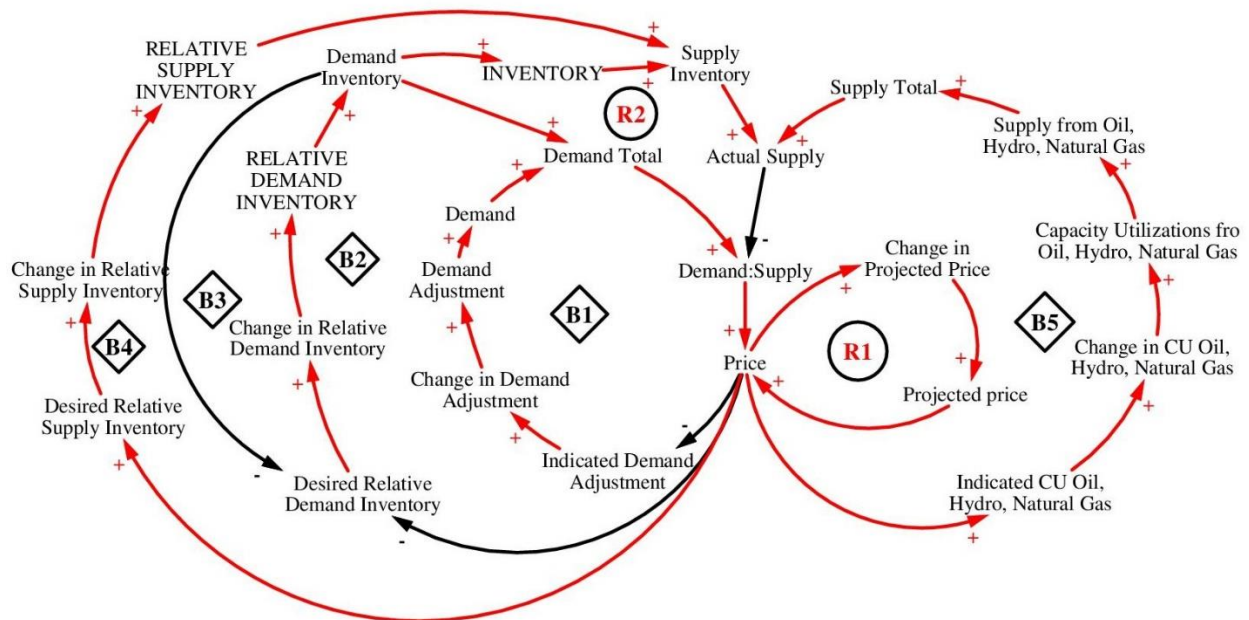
RELATIVE SUPPLY INVENTORY

Demand Inventory

INVENTORY

Supply Inventory

R2

Supply Total

Supply from Oil, Hydro, Natural Gas

Actual Supply

Demand Total

RELATIVE DEMAND INVENTORY

Demand

Capacity Utilizations fro Oil, Hydro, Natural Gas

Change in Projected Price

Demand:Supply

Change in Relative Supply Inventory

B3

B2

Demand Adjustment

B1

B5

B4

Change in Relative Demand Inventory

Price

R1

Change in CU Oil, Hydro, Natural Gas

Change in Demand Adjustment

Desired Relative Supply Inventory

Projected price

Indicated Demand Adjustment

Desired Relative Demand Inventory

Indicated CU Oil, Hydro, Natural Gas

+ + + + + + + + + + + + + + + + + + + + + + + + + + + + + + - - - - -